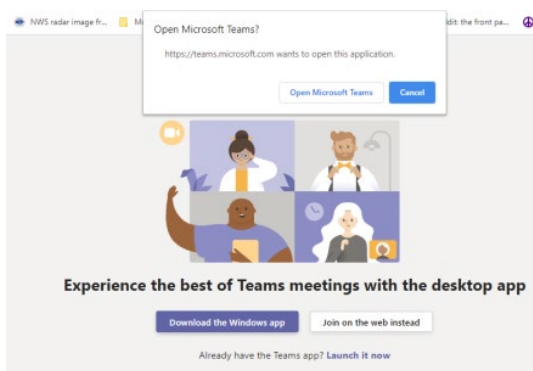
NWS radar image fr... Mi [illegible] dit: the front pa...

Open Microsoft Teams?

https://teams.microsoft.com wants to open this application.

Open Microsoft Teams

Cancel

Experience the best of Teams meetings with the desktop app

Download the Windows app

Join on the web instead

Already have the Teams app? Launch it now